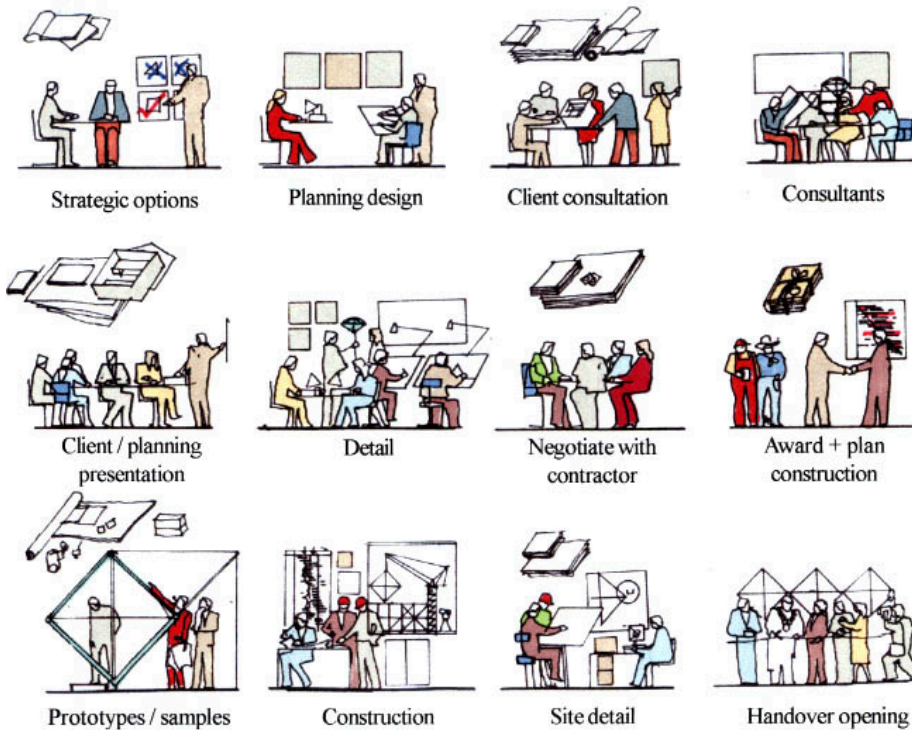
Strategic options

Planning design

Client consultation

Consultants

Client / planning presentation

Detail

Negotiate with contractor

Award + plan construction

Prototypes / samples

Construction

Site detail

Handover opening